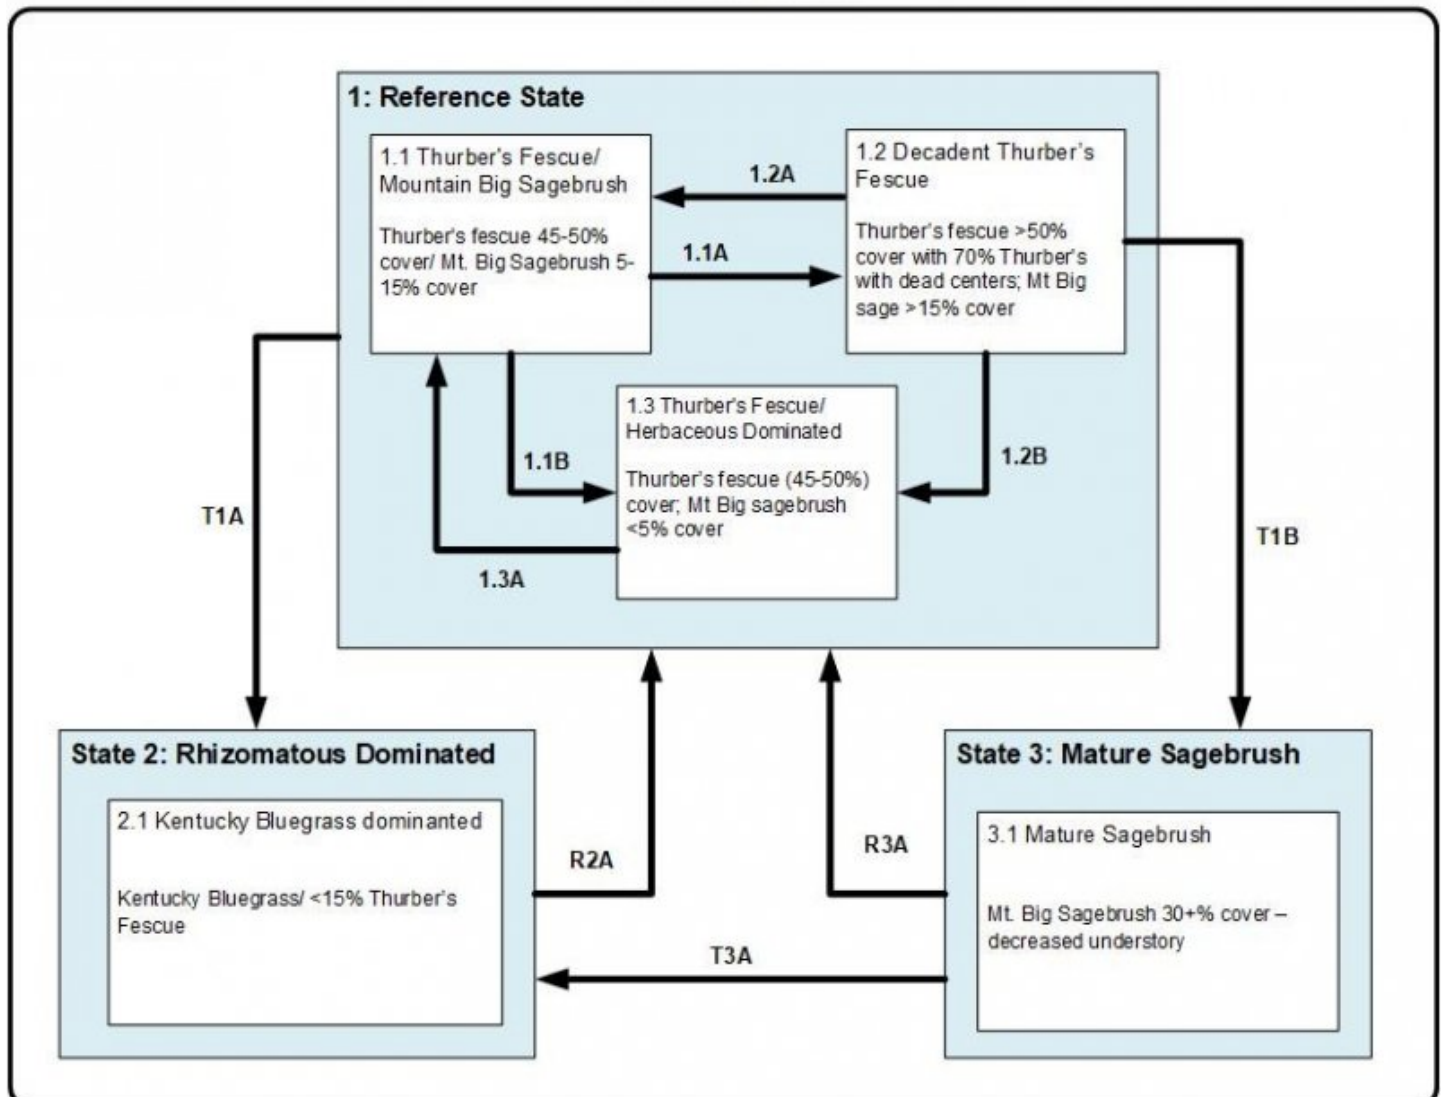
1: Reference State

1.1 Thurber's Fescue/ Mountain Big Sagebrush

Thurber's fescue 45-50% cover/ Mt. Big Sagebrush 5-15% cover

1.2A

1.1A

1.2 Decadent Thurber's Fescue

Thurber's fescue >50% cover with 70% Thurber's with dead centers; Mt Big sage >15% cover

1.3 Thurber's Fescue/ Herbaceous Dominated

Thurber's fescue (45-50%) cover; Mt Big sagebrush <5% cover

1.1B

1.2B

1.3A

T1A

T1B

State 2: Rhizomatous Dominated

2.1 Kentucky Bluegrass dominanted

Kentucky Bluegrass/ <15% Thurber's Fescue

R2A

R3A

T3A

State 3: Mature Sagebrush

3.1 Mature Sagebrush

Mt. Big Sagebrush 30+% cover – decreased understory